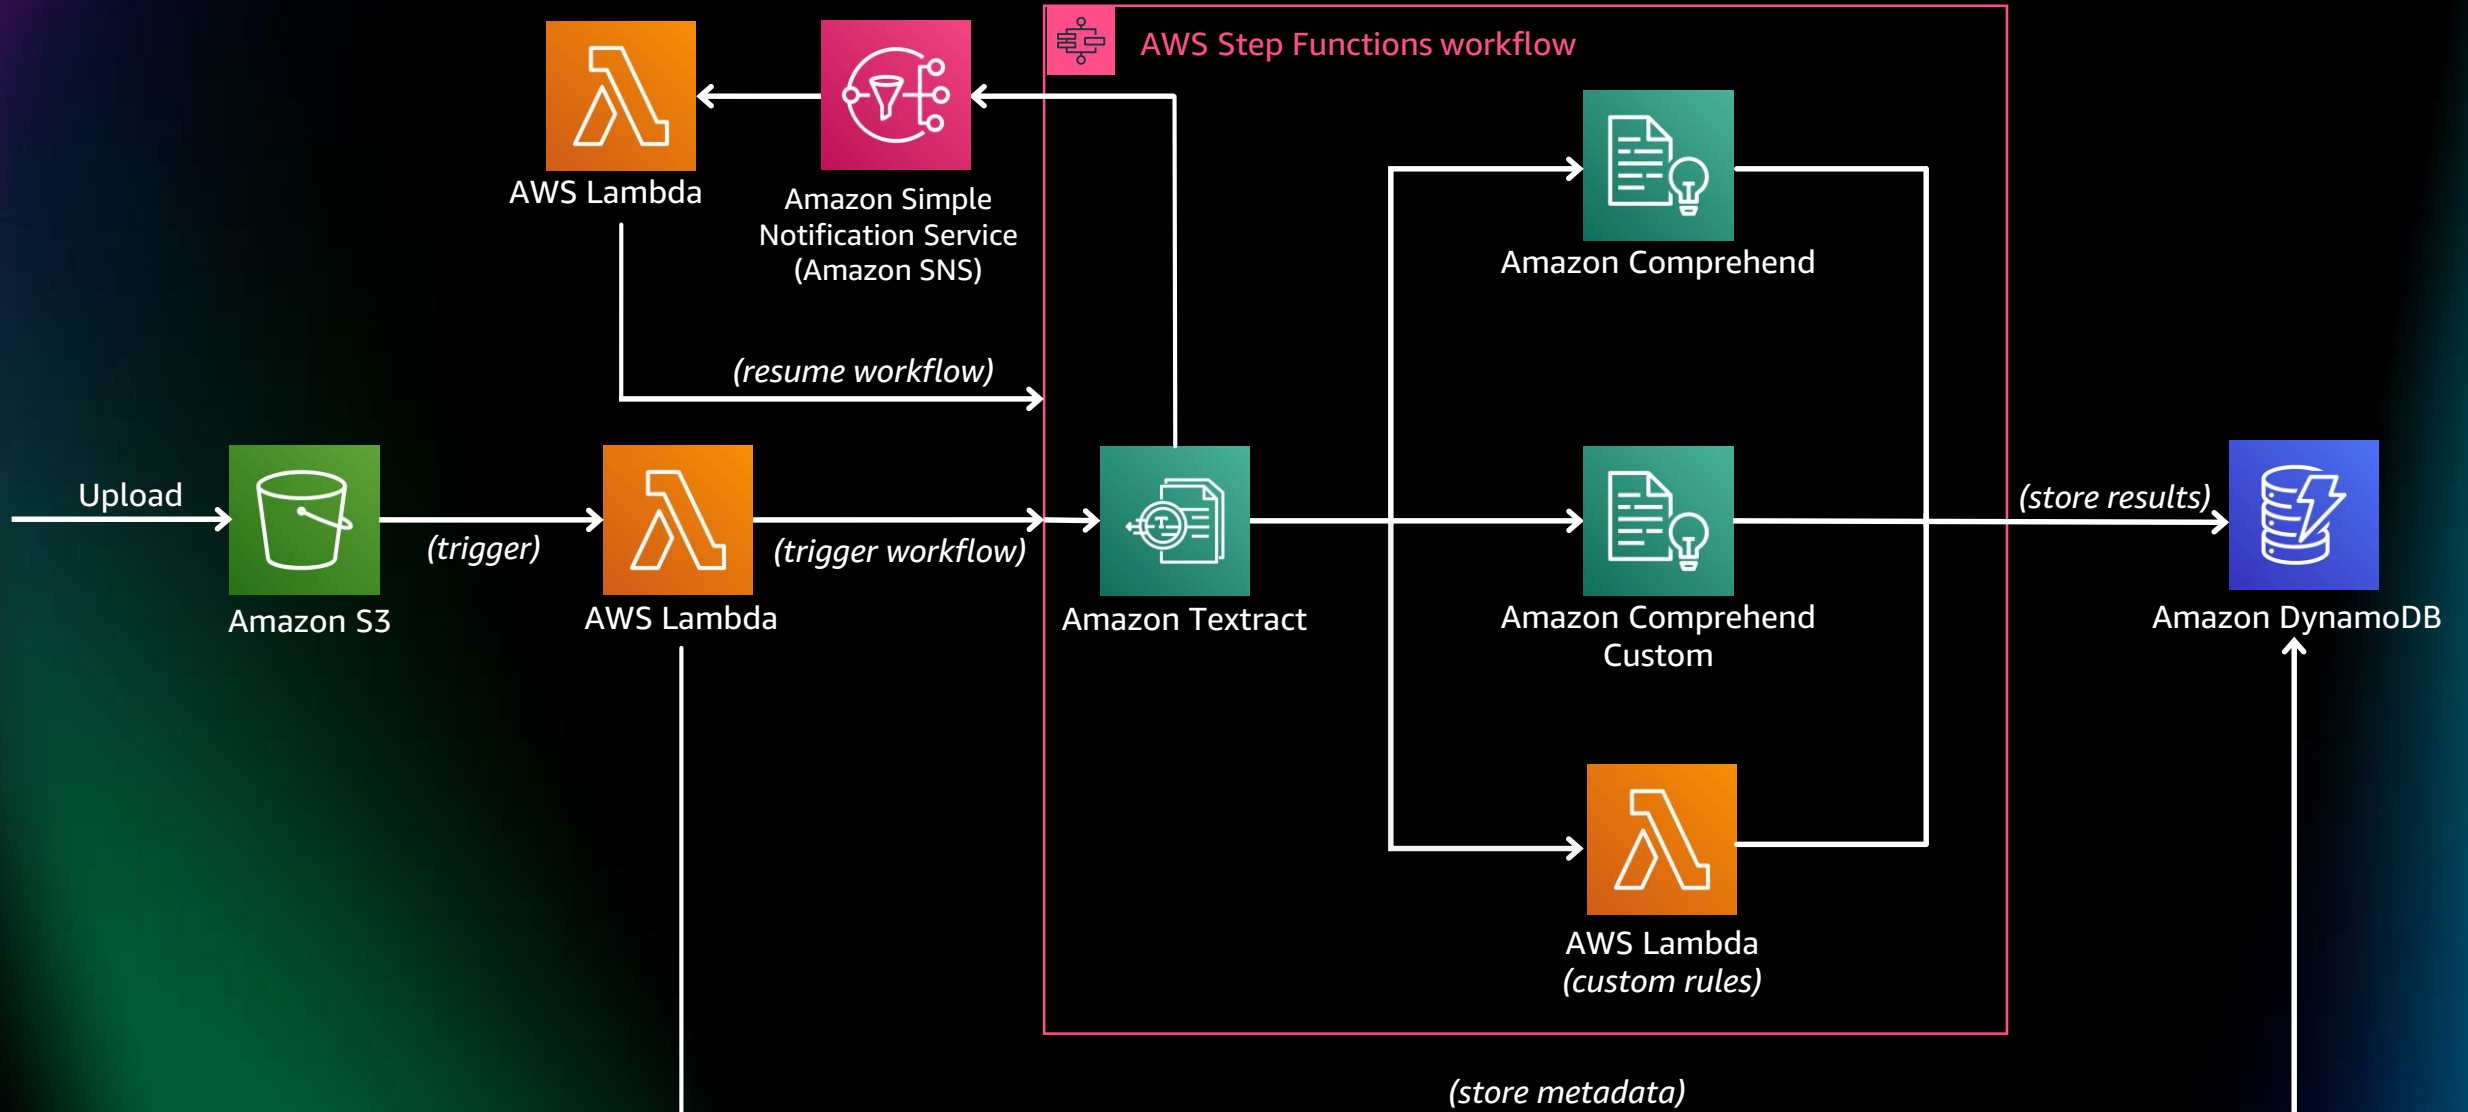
AWS Lambda

Amazon Simple Notification Service (Amazon SNS)

AWS Step Functions workflow

Amazon Comprehend

(resume workflow)

Upload

Amazon S3

(trigger)

AWS Lambda

(trigger workflow)

Amazon Textract

Amazon Comprehend Custom

(store results)

Amazon DynamoDB

AWS Lambda
(custom rules)

(store metadata)